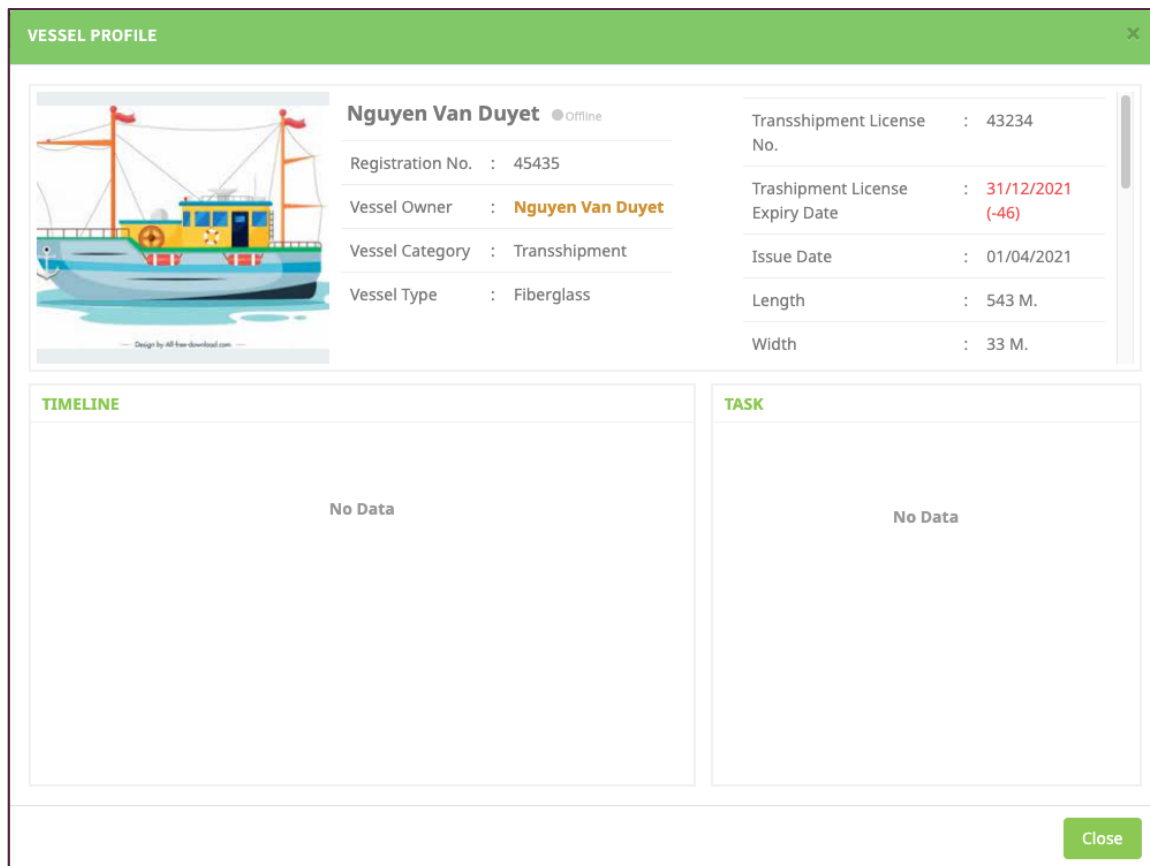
VESSEL PROFILE

×

— Design by All-free-download.com —

Nguyen Van Duyet Offline

| | | |
|---|---|---|
| Registration No. | : | 45435 |
| Vessel Owner | : | Nguyen Van Duyet |
| Vessel Category | : | Transshipment |
| Vessel Type | : | Fiberglass |

| | | |
|---|---|---|
| Transshipment License No. | : | 43234 |
| Trashipment License Expiry Date | : | 31/12/2021 (-46) |
| Issue Date | : | 01/04/2021 |
| Length | : | 543 M. |
| Width | : | 33 M. |

TIMELINE

No Data

TASK

No Data

Close